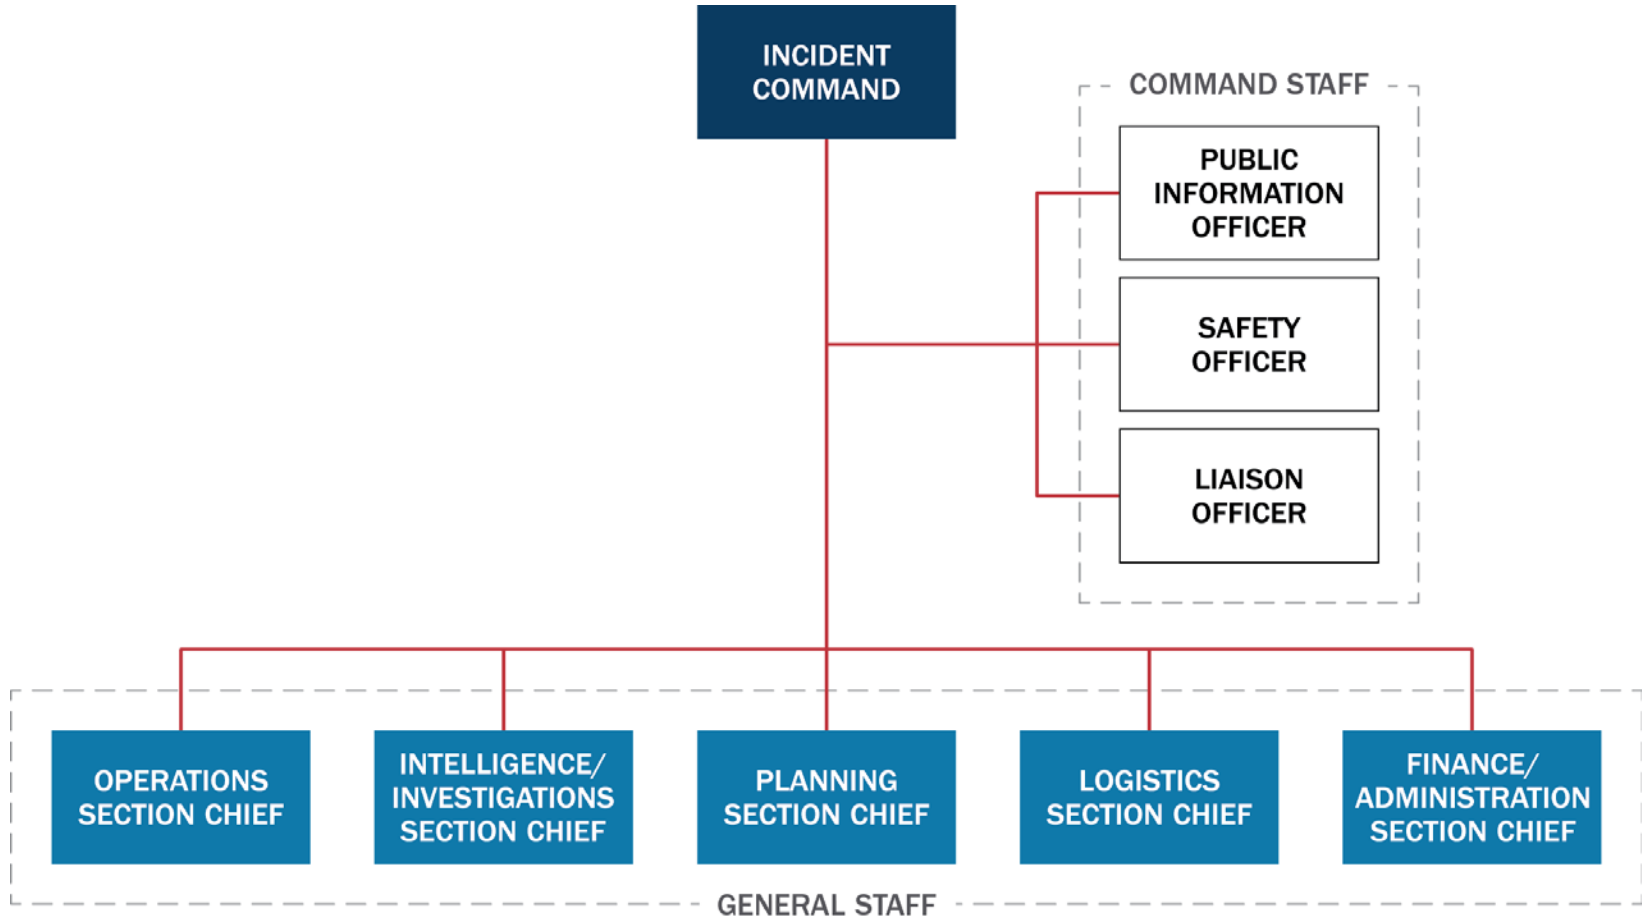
INCIDENT COMMAND

COMMAND STAFF

PUBLIC INFORMATION OFFICER

SAFETY OFFICER

LIAISON OFFICER

OPERATIONS SECTION CHIEF

INTELLIGENCE/ INVESTIGATIONS SECTION CHIEF

PLANNING SECTION CHIEF

LOGISTICS SECTION CHIEF

FINANCE/ ADMINISTRATION SECTION CHIEF

GENERAL STAFF